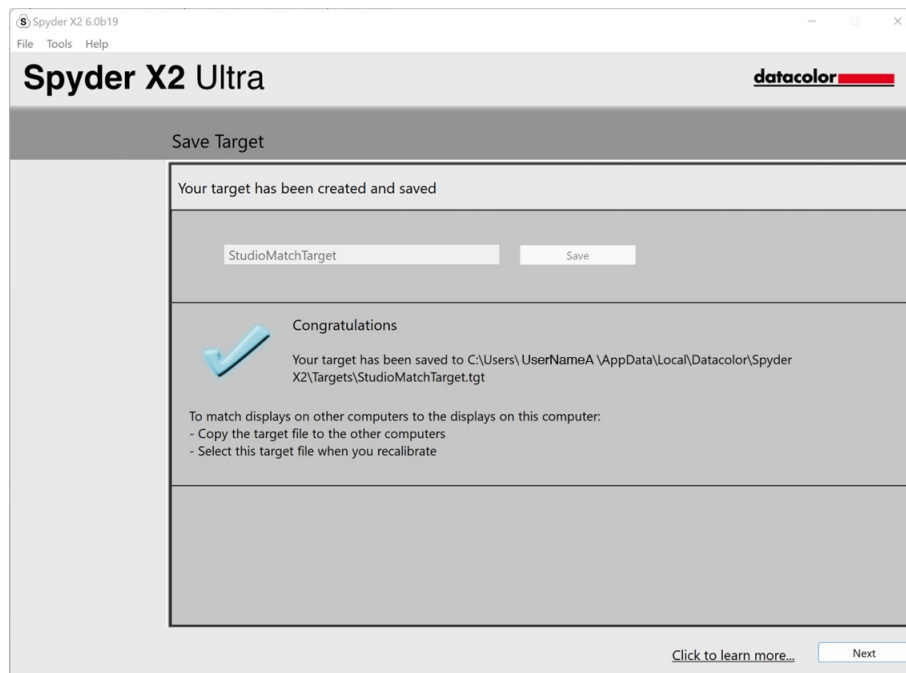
Spyder X2 6.0b19
File Tools Help

Spyder X2 Ultra

datacolor

Save Target

Your target has been created and saved

StudioMatchTarget

Save

Congratulations

Your target has been saved to C:\Users\ UserNameA \AppData\Local\Datacolor\Spyder X2\Targets\StudioMatchTarget.tgt

To match displays on other computers to the displays on this computer:
- Copy the target file to the other computers
- Select this target file when you recalibrate

Click to learn more...

Next